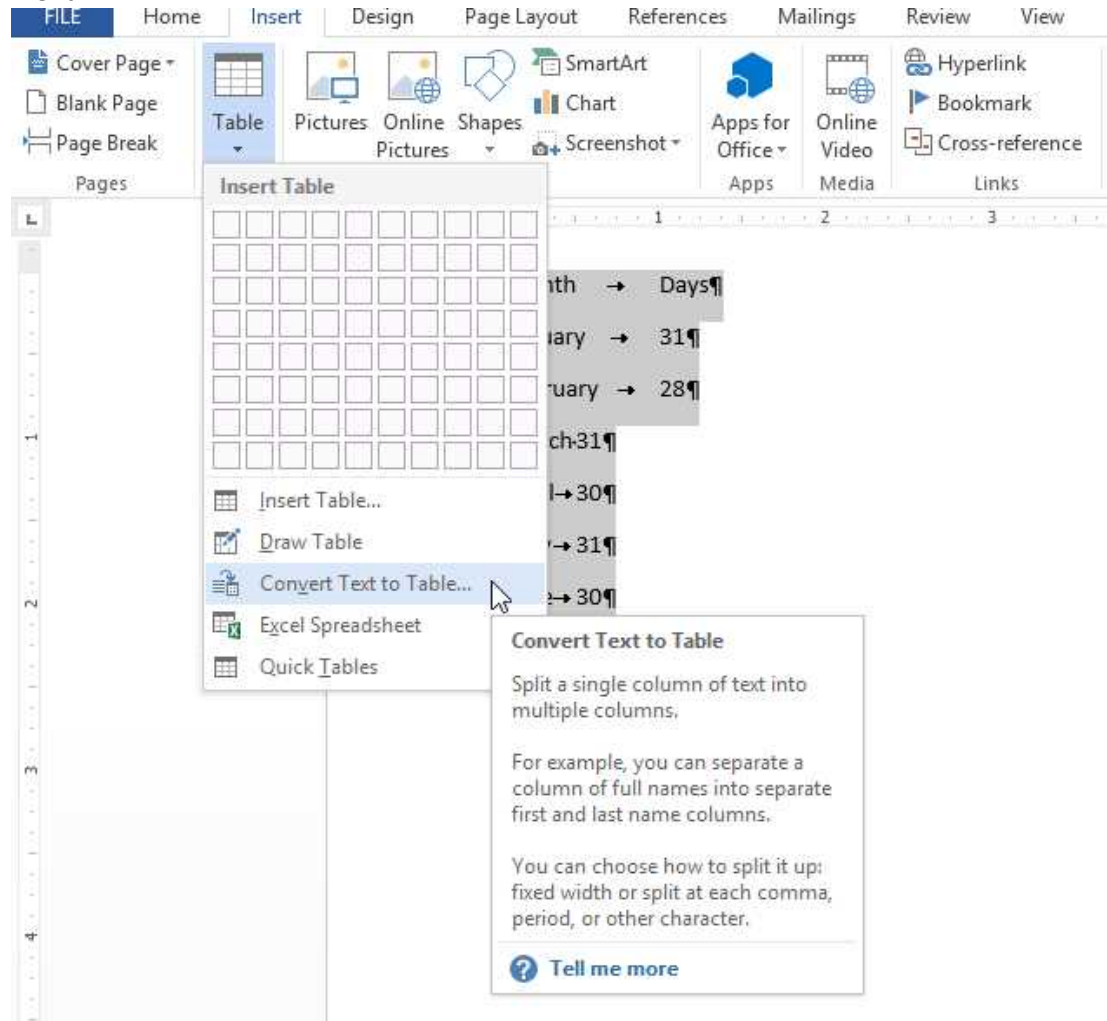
FILE Home Insert Design Page Layout References Mailings Review View

Cover Page
Blank Page
Page Break
Pages

Table

Pictures Online Pictures Shapes SmartArt Chart Screenshot

Apps for Office
Apps

Online Video
Media

Hyperlink
Bookmark
Cross-reference
Links

Insert Table

1 2 3

nth → Days¶
uary → 31¶
ruary → 28¶
ch·31¶
l→30¶
y→31¶
e→30¶

Insert Table...
Draw Table
Convert Text to Table...
Excel Spreadsheet
Quick Tables

Convert Text to Table

Split a single column of text into multiple columns.

For example, you can separate a column of full names into separate first and last name columns.

You can choose how to split it up: fixed width or split at each comma, period, or other character.

Tell me more